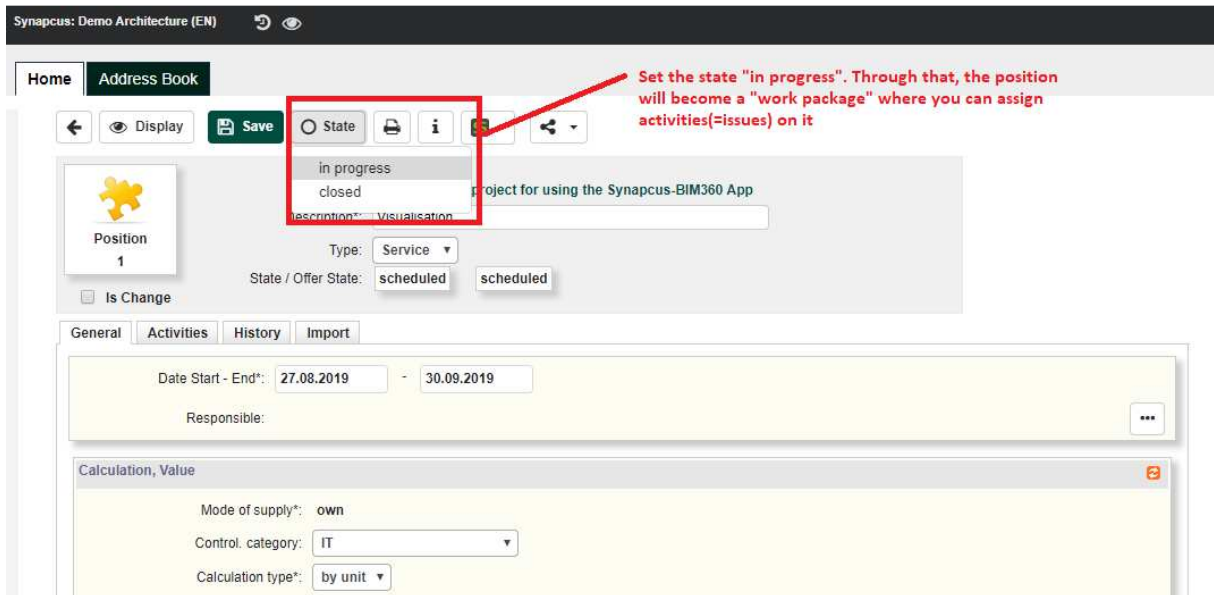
Synapcus: Demo Architecture (EN)

Home | Address Book

Set the state "in progress". Through that, the position will become a "work package" where you can assign activities(=issues) on it

Display | Save | State

in progress
closed

project for using the Synapcus-BIM360 App

Position
1

Description*: Visualisation

Type: Service

State / Offer State: scheduled | scheduled

Is Change

General | Activities | History | Import

Date Start - End*: 27.08.2019 - 30.09.2019

Responsible:

Calculation, Value

Mode of supply*: own

Control. category: IT

Calculation type*: by unit